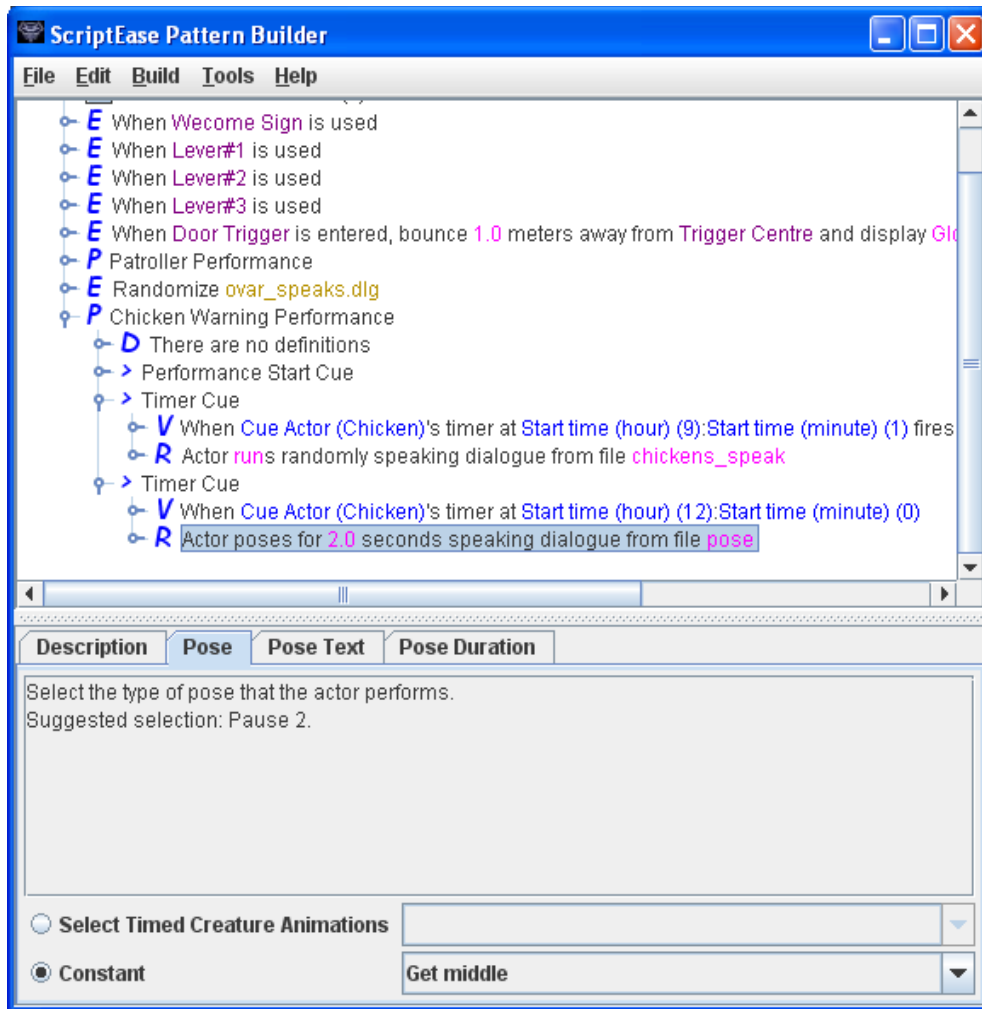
ScriptEase Pattern Builder

File Edit Build Tools Help

E When Wecome Sign is used
E When Lever#1 is used
E When Lever#2 is used
E When Lever#3 is used
E When Door Trigger is entered, bounce 1.0 meters away from Trigger Centre and display Gl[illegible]
P Patroller Performance
E Randomize ovar_speaks.dlg
P Chicken Warning Performance
D There are no definitions
> Performance Start Cue
> Timer Cue
V When Cue Actor (Chicken)'s timer at Start time (hour) (9):Start time (minute) (1) fires
R Actor runs randomly speaking dialogue from file chickens_speak
> Timer Cue
V When Cue Actor (Chicken)'s timer at Start time (hour) (12):Start time (minute) (0)
R Actor poses for 2.0 seconds speaking dialogue from file pose

Description | Pose | Pose Text | Pose Duration

Select the type of pose that the actor performs.
Suggested selection: Pause 2.

Select Timed Creature Animations
Constant
Get middle